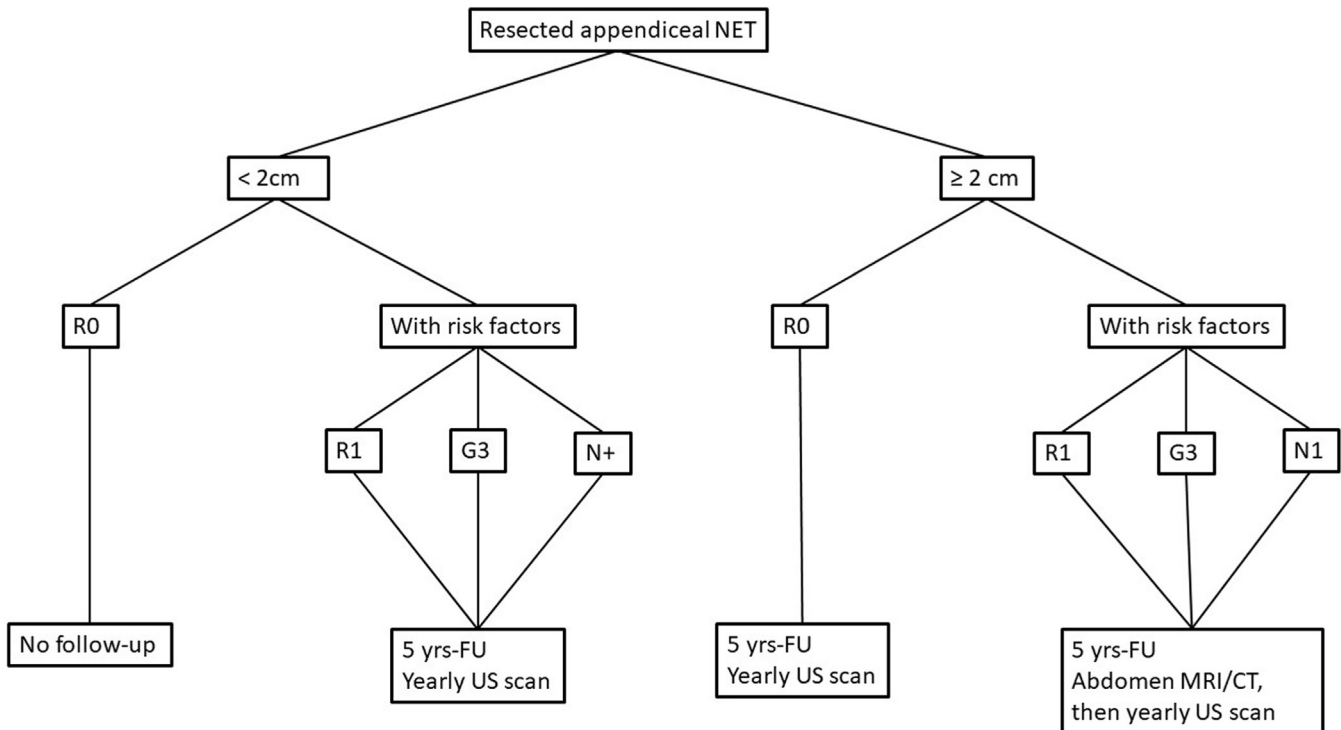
Resected appendiceal NET

< 2cm

≥ 2 cm

R0

With risk factors

R0

With risk factors

R1

G3

N+

R1

G3

N1

No follow-up

5 yrs-FU
Yearly US scan

5 yrs-FU
Yearly US scan

5 yrs-FU
Abdomen MRI/CT, then yearly US scan